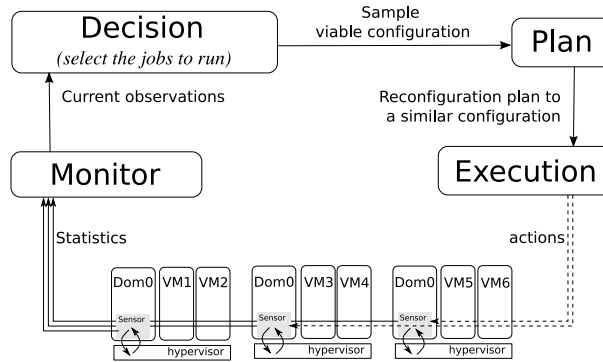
Decision
(select the jobs to run)

Sample
viable configuration

Plan

Current observations

Reconfiguration plan to
a similar configuration

Monitor

Execution

Statistics

actions

Dom0
VM1
VM2
Sensor
hypervisor

Dom0
VM3
VM4
Sensor
hypervisor

Dom0
VM5
VM6
Sensor
hypervisor